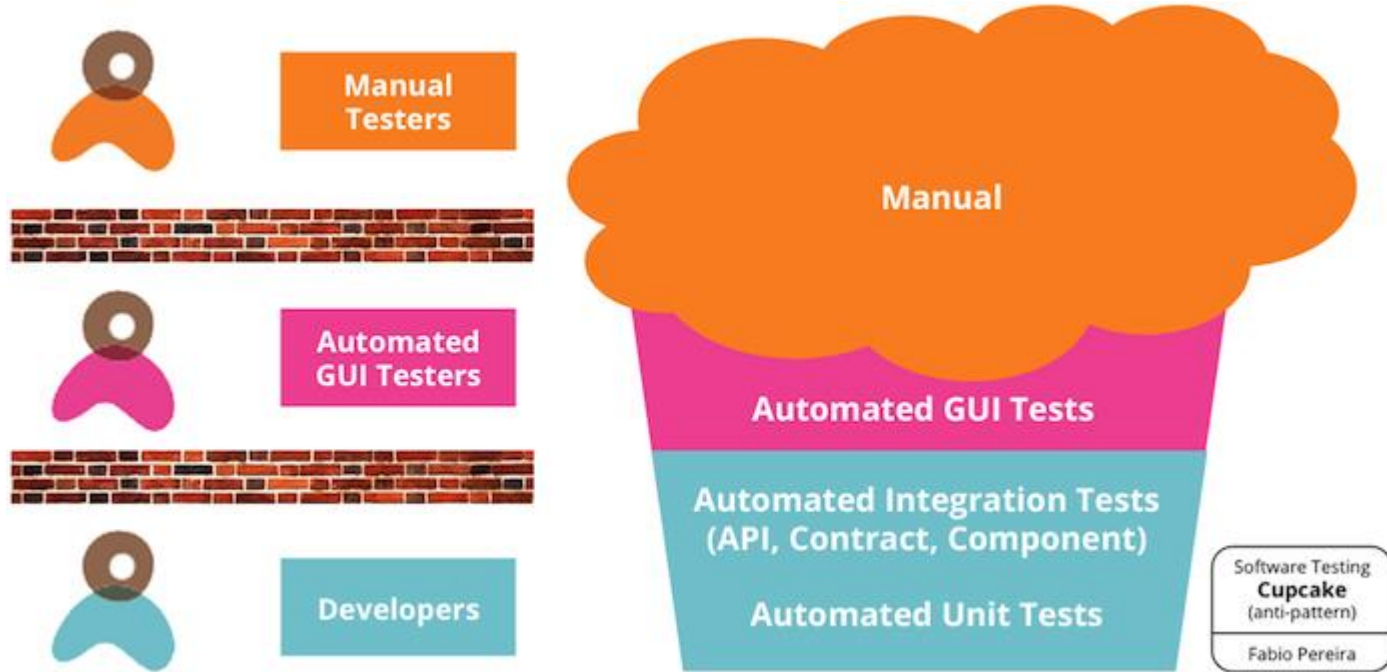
Manual Testers

Automated GUI Testers

Developers

Manual

Automated GUI Tests

Automated Integration Tests (API, Contract, Component)

Automated Unit Tests

Software Testing
Cupcake
(anti-pattern)

Fabio Pereira